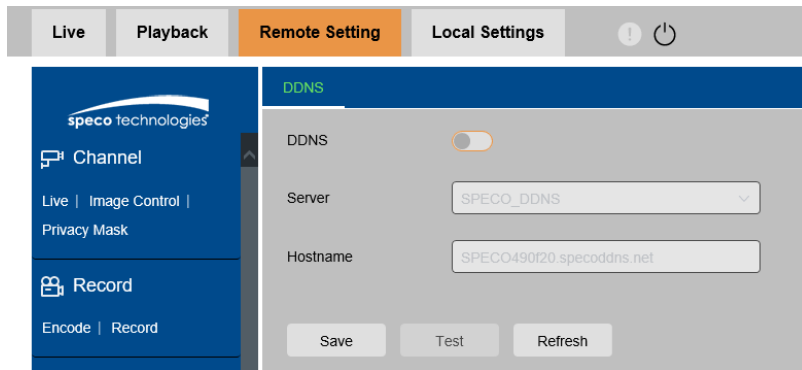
Live Playback Remote Setting Local Settings

speco technologies

Channel

Live | Image Control | Privacy Mask

Record

Encode | Record

DDNS

DDNS

Server SPECO_DDNS

Hostname SPECO490f20.specoddns.net

Save Test Refresh